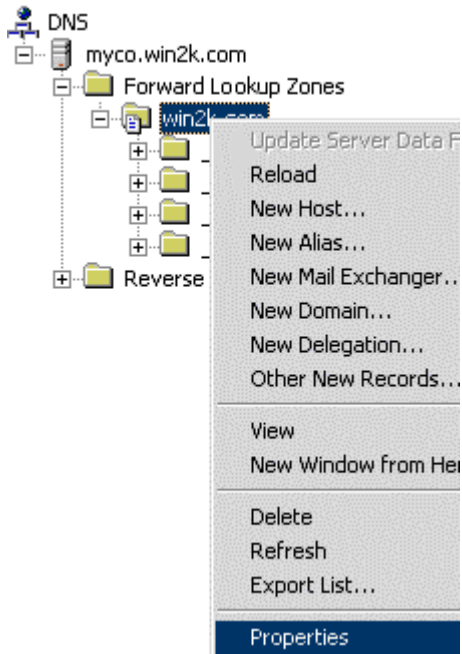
DNS
myco.win2k.com
Forward Lookup Zones
win2k.com
Reverse
Update Server Data F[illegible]
Reload
New Host...
New Alias...
New Mail Exchanger...
New Domain...
New Delegation...
Other New Records...
View
New Window from Her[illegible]
Delete
Refresh
Export List...
Properties